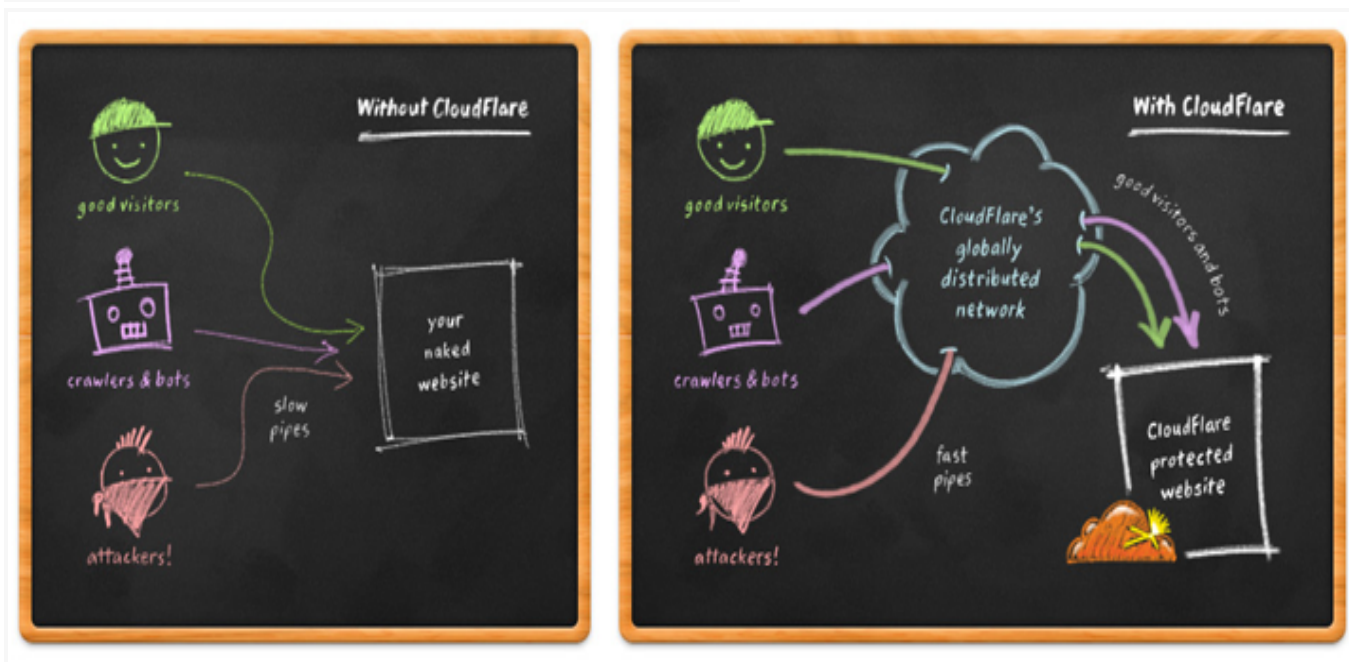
Without CloudFlare

good visitors

crawlers & bots

attackers!

slow pipes

your naked website

With CloudFlare

good visitors

crawlers & bots

attackers!

CloudFlare's globally distributed network

good visitors and bots

fast pipes

CloudFlare protected website